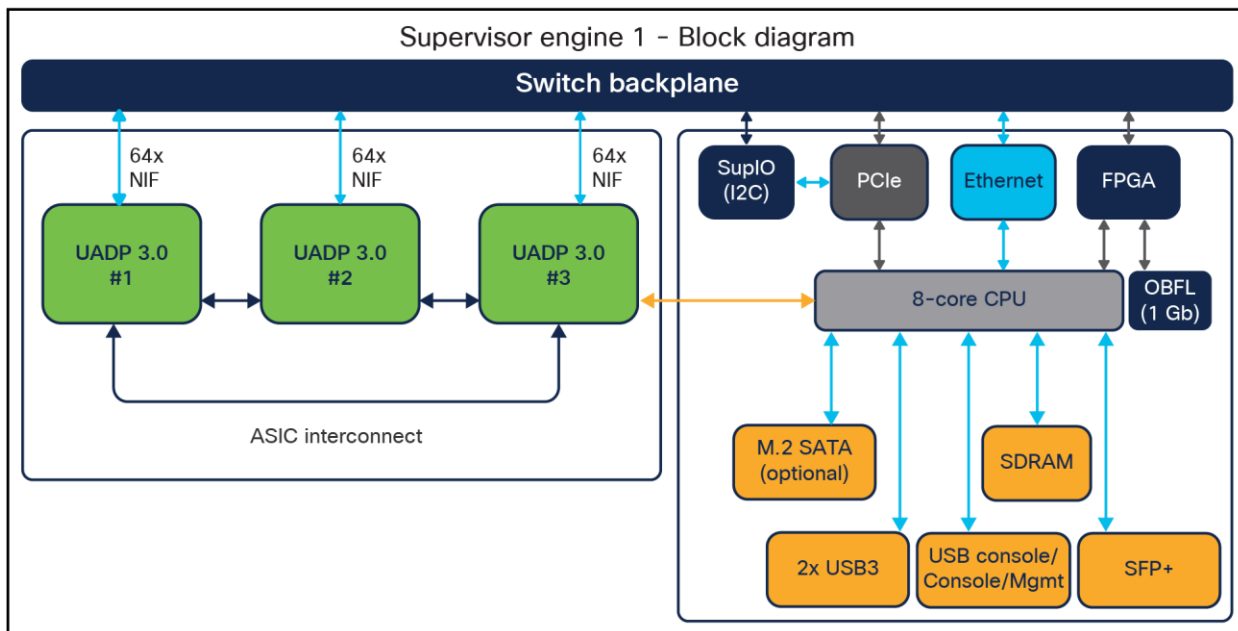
Supervisor engine 1 - Block diagram

Switch backplane

64x NIF

64x NIF

64x NIF

UADP 3.0 #1

UADP 3.0 #2

UADP 3.0 #3

ASIC interconnect

SupIO (I2C)

PCIe

Ethernet

FPGA

8-core CPU

OBFL (1 Gb)

M.2 SATA (optional)

SDRAM

2x USB3

USB console/ Console/Mgmt

SFP+